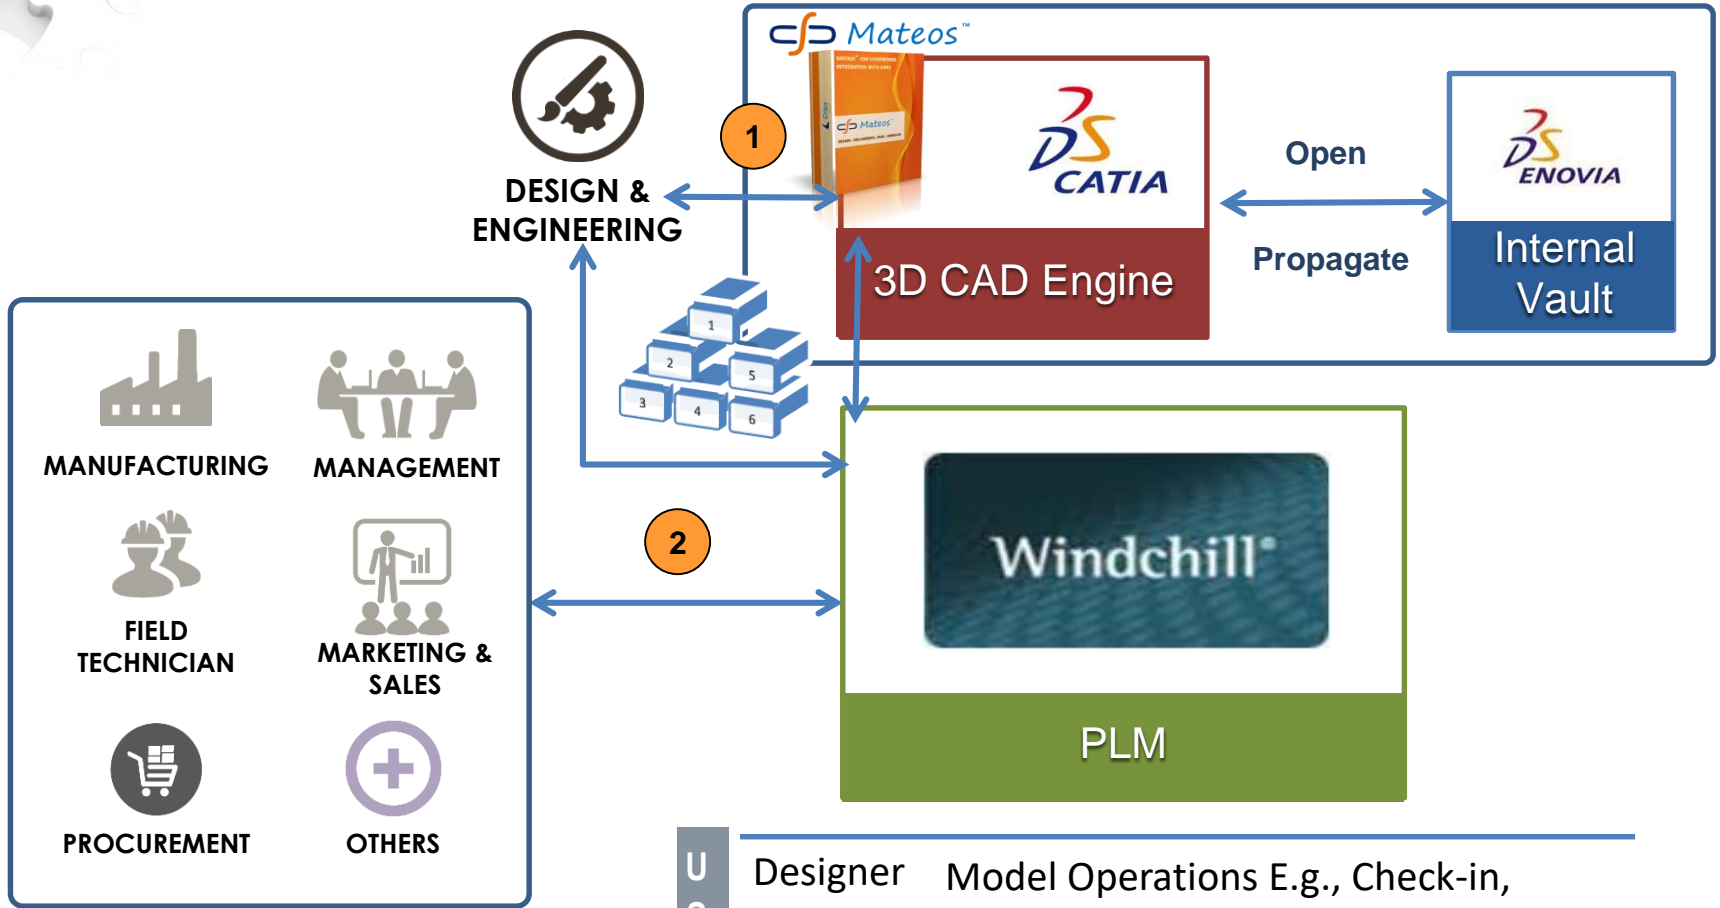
Mateos™

DESIGN & ENGINEERING

1

CATIA

3D CAD Engine

Open

Propagate

ENOVIA

Internal Vault

1 2 5 3 4 6

MANUFACTURING

MANAGEMENT

FIELD TECHNICIAN

MARKETING & SALES

PROCUREMENT

OTHERS

2

Windchill®

PLM

U

Designer

Model Operations E.g., Check-in,